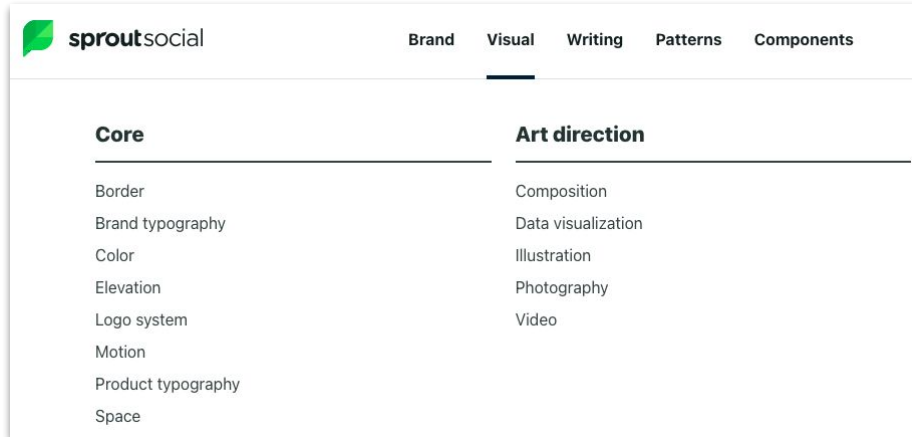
sproutsocial

Brand Visual Writing Patterns Components

Core

Border
Brand typography
Color
Elevation
Logo system
Motion
Product typography
Space

Art direction

Composition
Data visualization
Illustration
Photography
Video